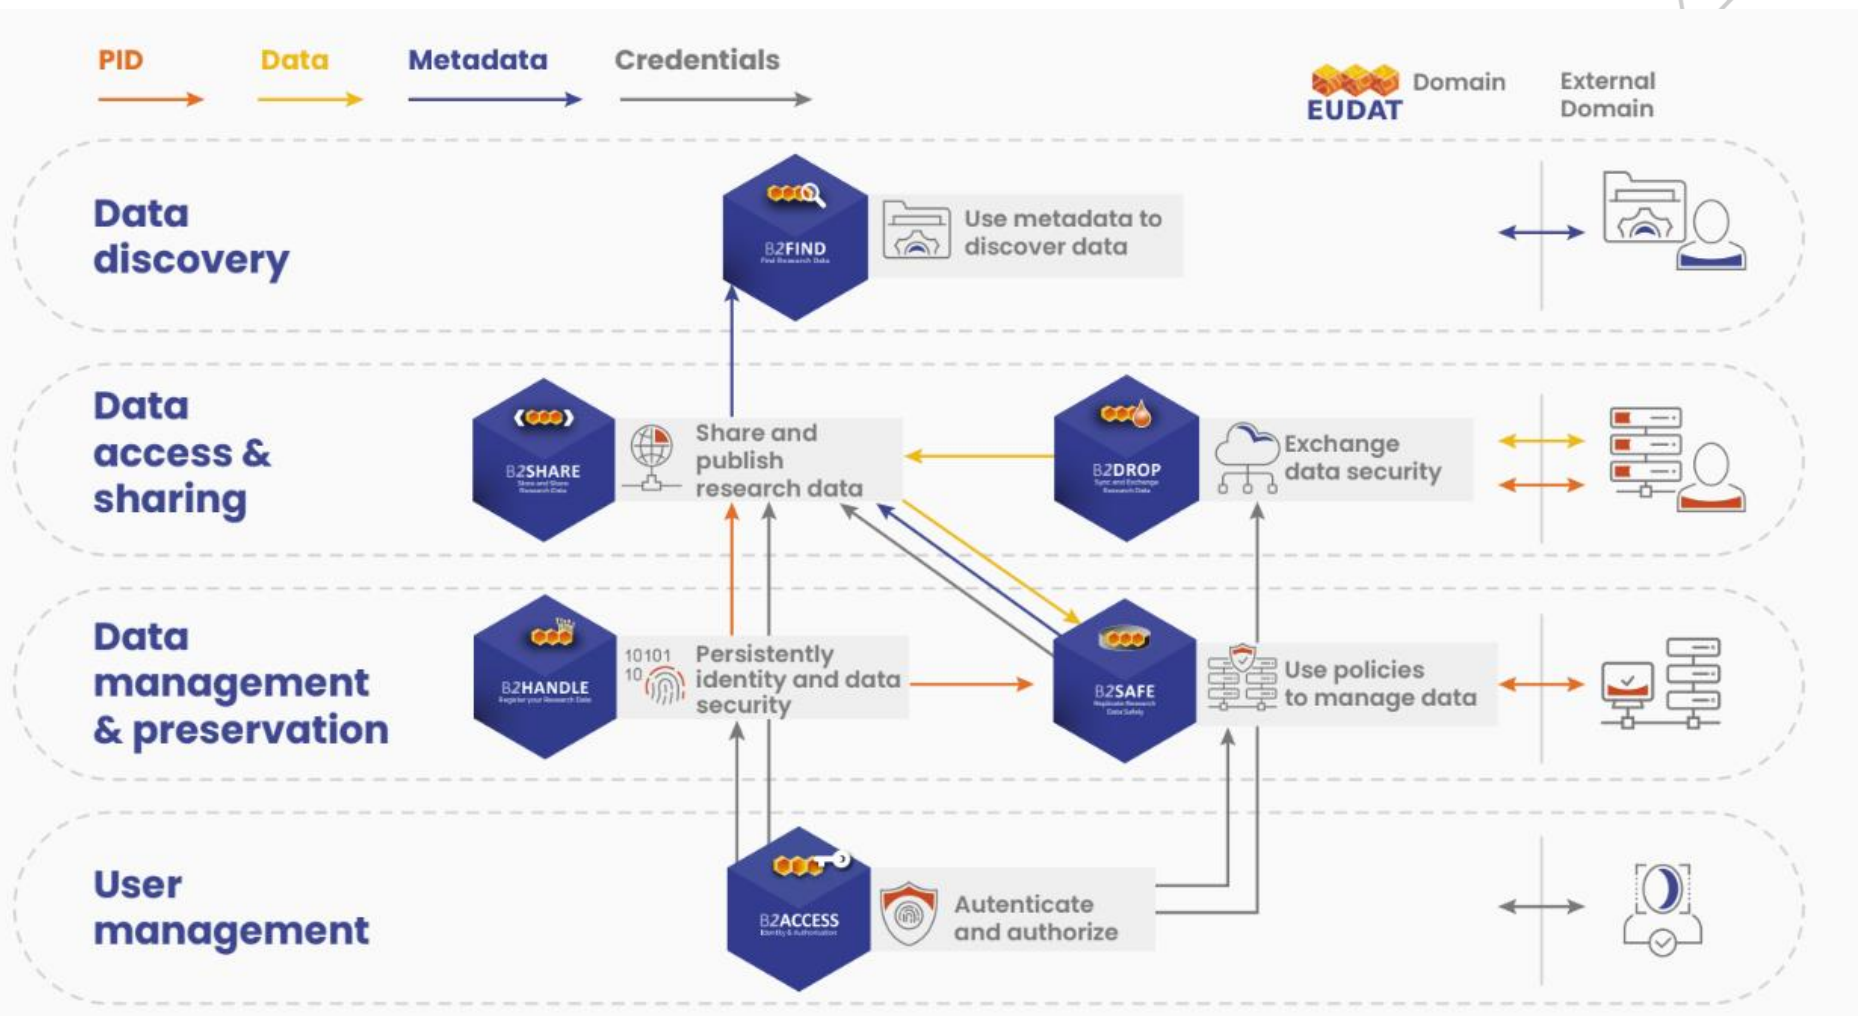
PID Data Metadata Credentials

EUDAT Domain External Domain

Data discovery

B2FIND

Use metadata to discover data

Data access & sharing

B2SHARE

Share and publish research data

B2DROP

Exchange data security

Data management & preservation

B2HANDLE

10101 10

Persistently identity and data security

B2SAFE

Use policies to manage data

User management

B2ACCESS

Autenticate and authorize